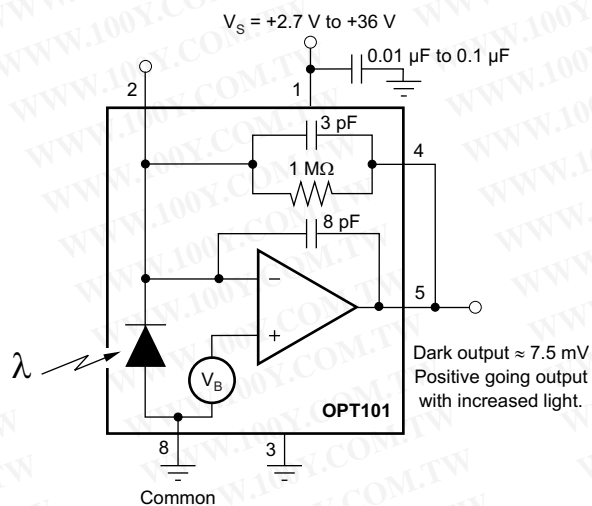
WWW.100Y.COM.TW

$V_S$ = +2.7 V to +36 V

0.01 μF to 0.1 μF

2

1

3 pF

4

1 MΩ

8 pF

−

5

+

$\lambda$

$V_B$

Dark output ≈ 7.5 mV
Positive going output
with increased light.

OPT101

8

3

Common